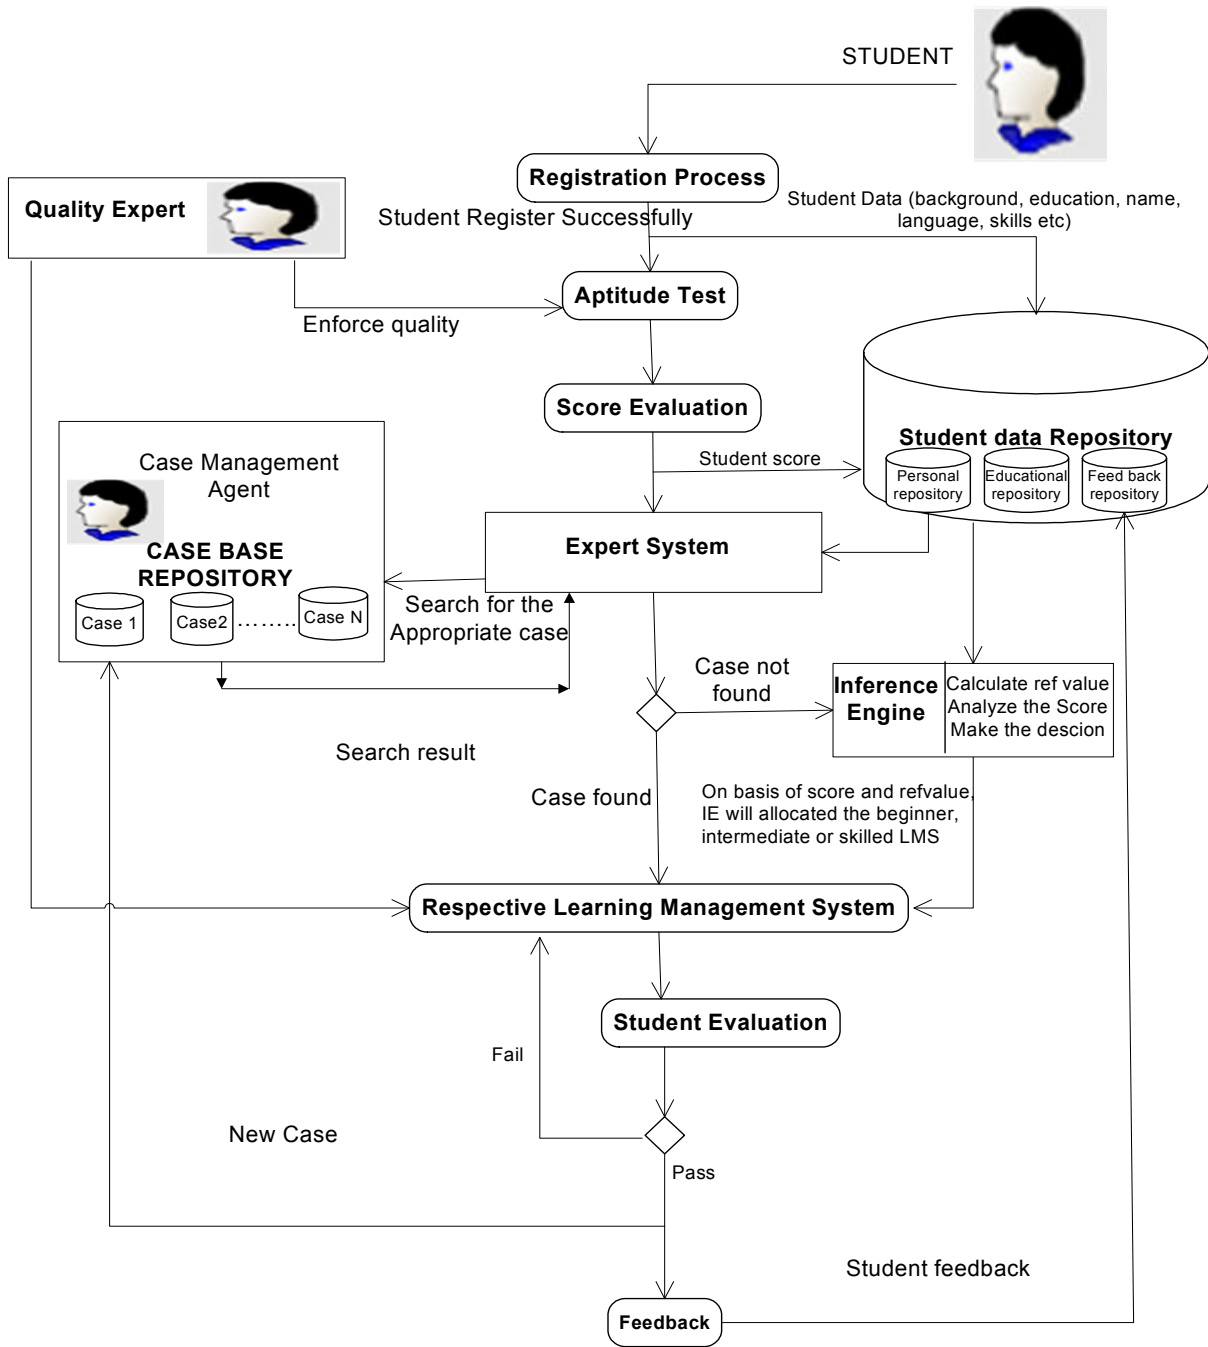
STUDENT

Registration Process

Student Data (background, education, name, language, skills etc)

Quality Expert

Student Register Successfully

Aptitude Test

Enforce quality

Score Evaluation

Student data Repository

Personal repository

Educational repository

Feed back repository

Student score

Case Management Agent

CASE BASE REPOSITORY

Case 1

Case2 ........

Case N

Expert System

Search for the Appropriate case

Case not found

Inference Engine

Calculate ref value
Analyze the Score
Make the descion

Search result

Case found

On basis of score and refvalue, IE will allocated the beginner, intermediate or skilled LMS

Respective Learning Management System

Student Evaluation

Fail

New Case

Pass

Student feedback

Feedback